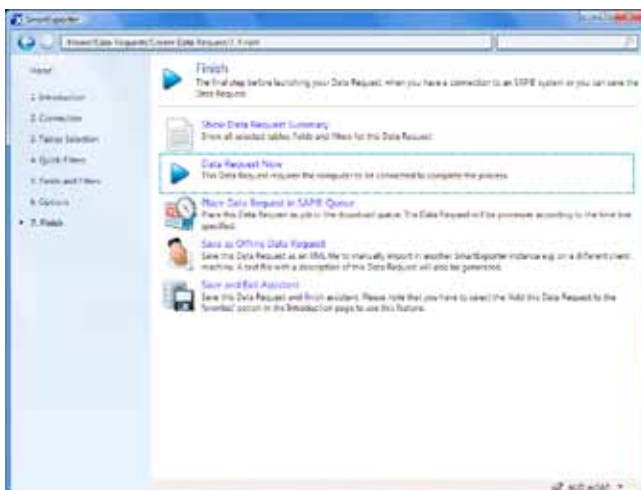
SmartExporter

Home/Data Requests/Create Data Request/7. Finish

Home

1. Introduction

2. Connection

3. Tables Selection

4. Quick Filters

5. Fields and Filters

6. Options

• 7. Finish

Finish

The final step before launching your Data Request. When you have a connection to an SAP® system or you can save the Data Request.

Show Data Request Summary

Show all selected tables, fields and filters for this Data Request.

Data Request Now

This Data Request requires the computer to be connected to complete the process.

Place Data Request in SAP® Queue

Place this Data Request as job in the download queue. The Data Request will be processed according to the time list specified.

Save as Offline Data Request

Save this Data Request as an XML file to manually import in another SmartExporter instance e.g. on a different client machine. A text file with a description of this Data Request will also be generated.

Save and Exit Assistant

Save this Data Request and finish assistant. Please note that you have to select the field this Data Request to the "favorites" option in the Introduction page to use this feature.

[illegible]